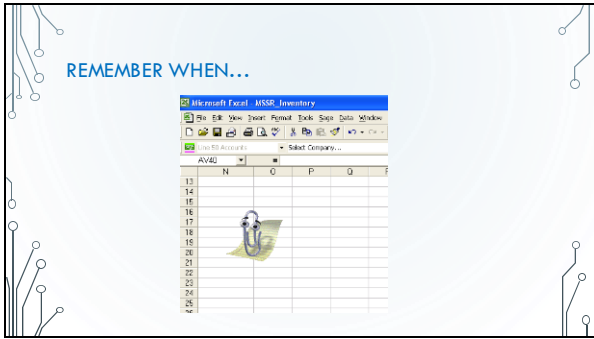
REMEMBER WHEN…

Microsoft Excel - MSSR_Inventory

File Edit View Insert Format Tools Sage Data Window

Line 50 Accounts Select Company...

AV40

| | N | O | P | Q | R |
|---|---|---|---|---|---|
| 13 | | | | | |
| 14 | | | | | |
| 15 | | | | | |
| 16 | | | | | |
| 17 | | | | | |
| 18 | | | | | |
| 19 | | | | | |
| 20 | | | | | |
| 21 | | | | | |
| 22 | | | | | |
| 23 | | | | | |
| 24 | | | | | |
| 25 | | | | | |
| 26 | | | | | |